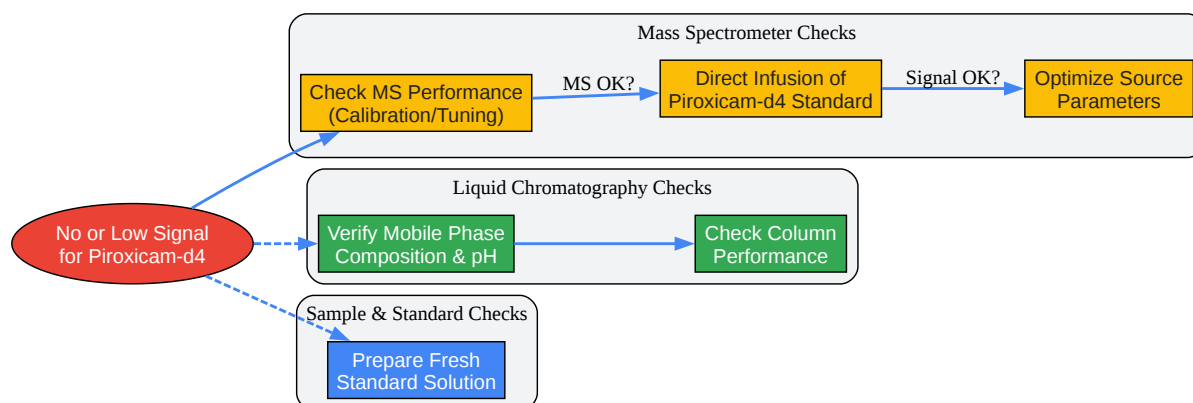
Mass Spectrometer Checks

Check MS Performance (Calibration/Tuning)

MS OK?

Direct Infusion of Piroxicam-d4 Standard

Signal OK?

Optimize Source Parameters

Liquid Chromatography Checks

No or Low Signal for Piroxicam-d4

Verify Mobile Phase Composition & pH

Check Column Performance

Sample & Standard Checks

Prepare Fresh Standard Solution